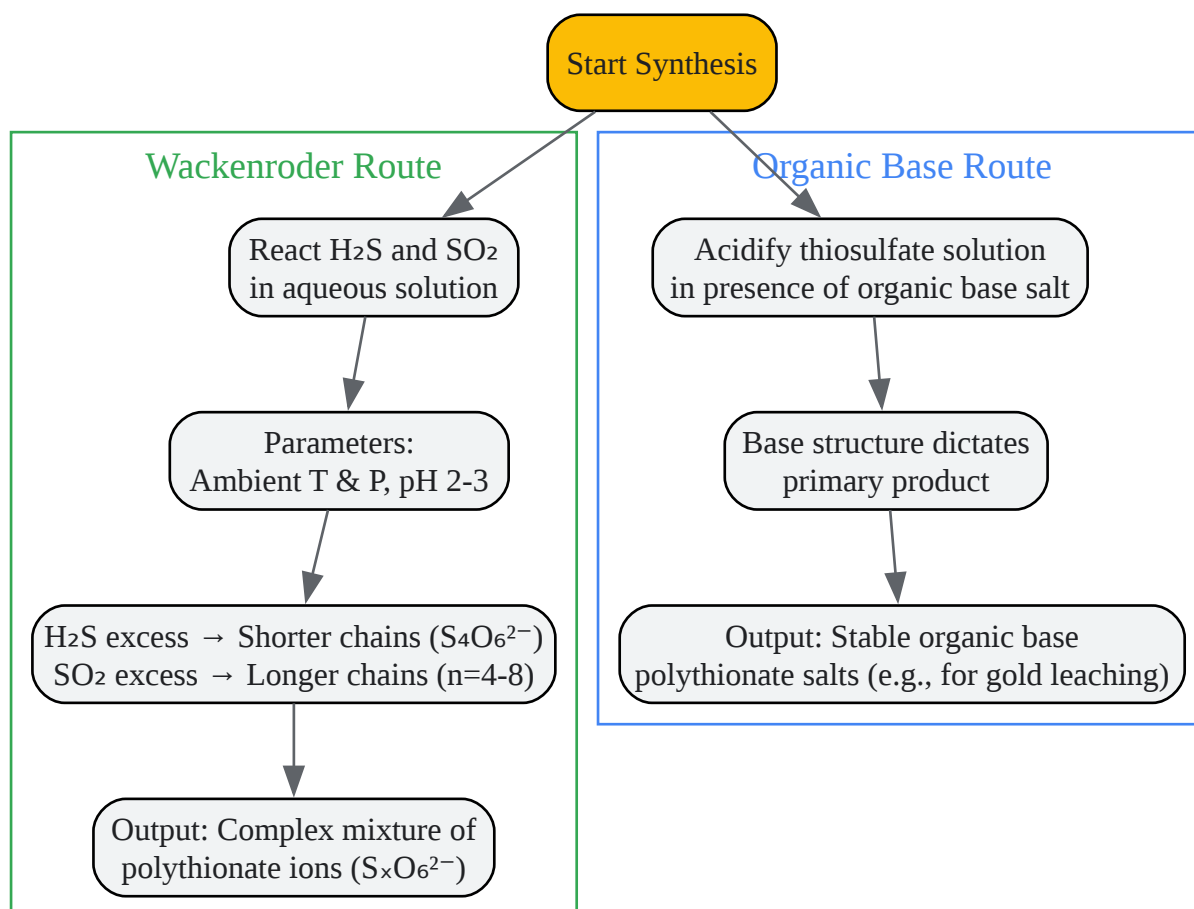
Start Synthesis

Wackenroder Route

React $H_2S$ and $SO_2$ in aqueous solution

Parameters: Ambient T & P, pH 2-3

$H_2S$ excess → Shorter chains ($S_4O_6^{2-}$)
$SO_2$ excess → Longer chains (n=4-8)

Output: Complex mixture of polythionate ions ($S_xO_6^{2-}$)

Organic Base Route

Acidify thiosulfate solution in presence of organic base salt

Base structure dictates primary product

Output: Stable organic base polythionate salts (e.g., for gold leaching)